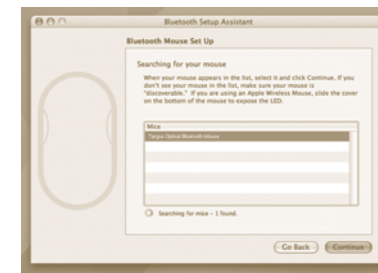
Bluetooth Setup Assistant

Bluetooth Mouse Set Up

Searching for your mouse

When your mouse appears in the list, select it and click Continue. If you don't see your mouse in the list, make sure your mouse is "discoverable." If you are using an Apple Wireless Mouse, slide the cover on the bottom of the mouse to expose the LED.

Mice

Targus Optical Bluetooth Mouse

Searching for mice - 1 found.

Go Back

Continue